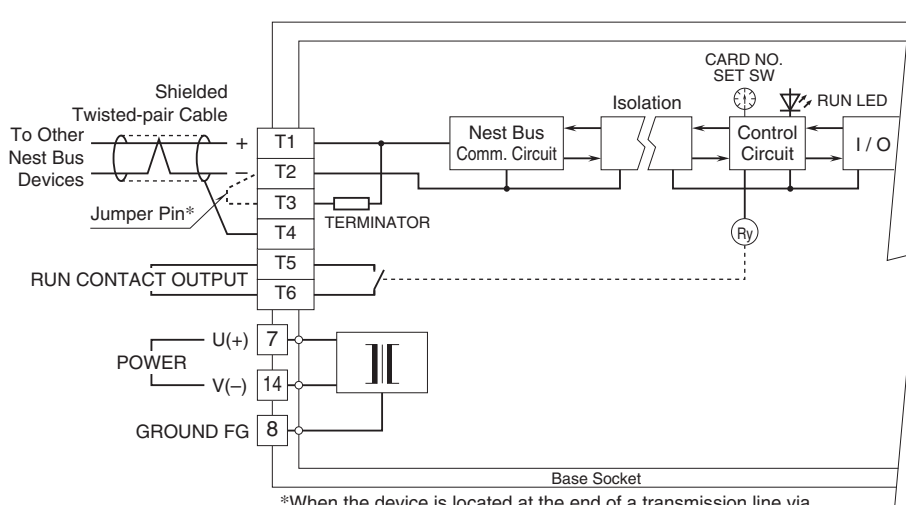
Shielded Twisted-pair Cable

To Other Nest Bus Devices

+

–

Jumper Pin*

T1

T2

T3

T4

TERMINATOR

Nest Bus Comm. Circuit

Isolation

CARD NO. SET SW

RUN LED

Control Circuit

I / O

Ry

RUN CONTACT OUTPUT

T5

T6

POWER

U(+)

7

V(–)

14

GROUND FG

8

Base Socket

*When the device is located at the end of a transmission line via